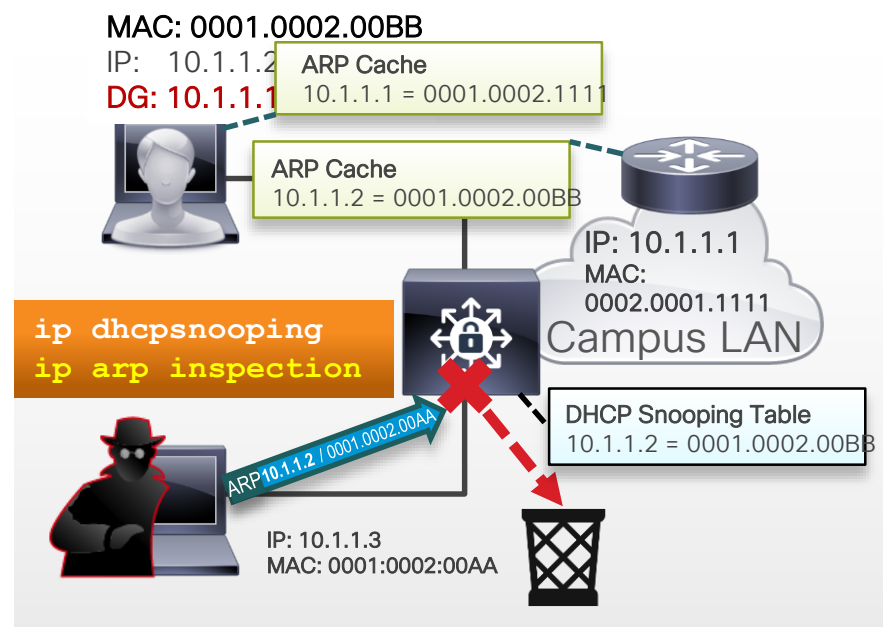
MAC: 0001.0002.00BB
IP: 10.1.1.2
DG: 10.1.1.1

ARP Cache
10.1.1.1 = 0001.0002.1111

ARP Cache
10.1.1.2 = 0001.0002.00BB

IP: 10.1.1.1
MAC: 0002.0001.1111

Campus LAN

ip dhcpsnooping
ip arp inspection

DHCP Snooping Table
10.1.1.2 = 0001.0002.00BB

ARP 10.1.1.2 / 0001.0002.00AA

IP: 10.1.1.3
MAC: 0001:0002:00AA